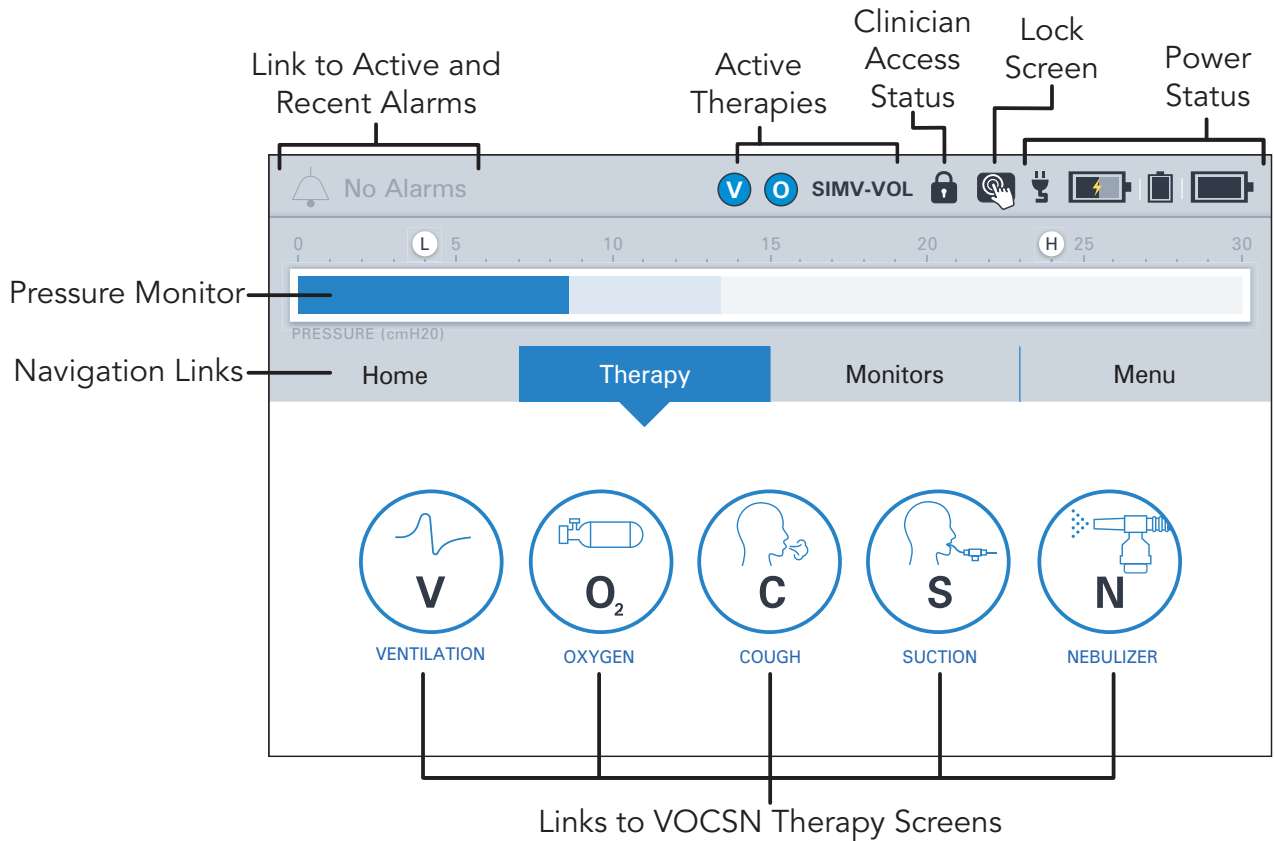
Link to Active and Recent Alarms

Active Therapies

Clinician Access Status

Lock Screen

Power Status

No Alarms

V O SIMV-VOL

0 L 5 10 15 20 H 25 30

Pressure Monitor

PRESSURE (cmH20)

Navigation Links

Home

Therapy

Monitors

Menu

V
VENTILATION

$O_2$
OXYGEN

C
COUGH

S
SUCTION

N
NEBULIZER

Links to VOCSN Therapy Screens